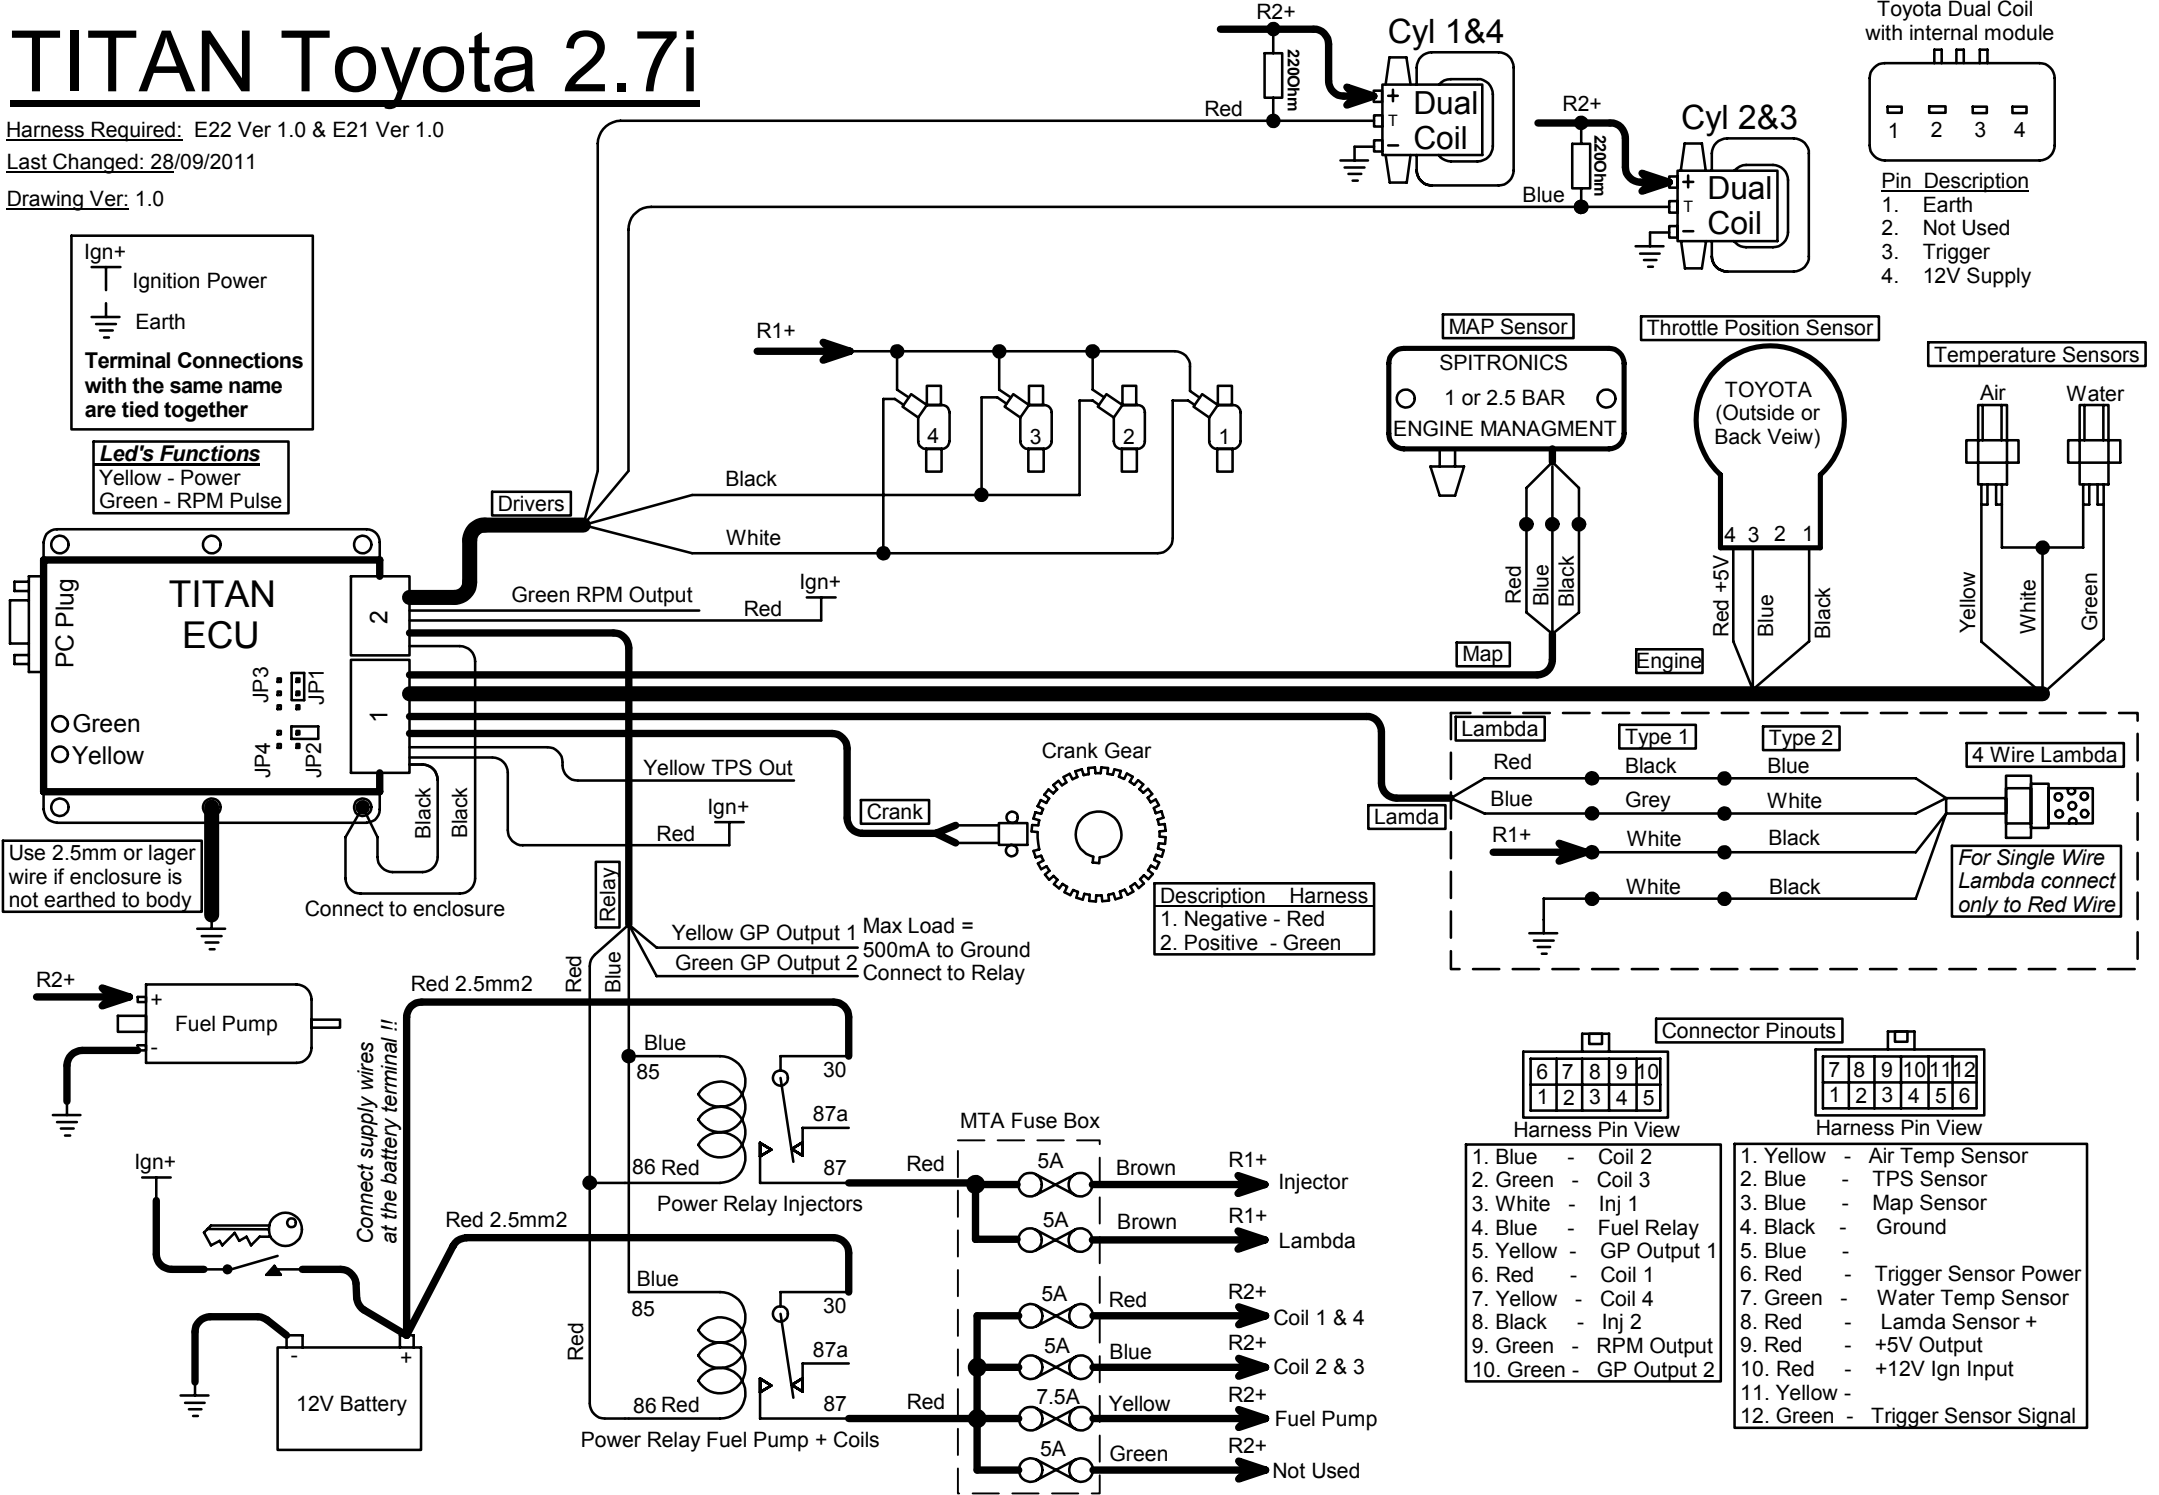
TITAN Toyota 2.7i

Harness Required: E22 Ver 1.0 & E21 Ver 1.0
Last Changed: 28/09/2011
Drawing Ver: 1.0

Ign+
Ignition Power
Earth
Terminal Connections with the same name are tied together

Led's Functions
Yellow - Power
Green - RPM Pulse

R2+
220Ohm
Cyl 1&4
Red
+
T
-
Dual Coil

R2+
220Ohm
Cyl 2&3
Blue
+
T
-
Dual Coil

Toyota Dual Coil with internal module
1 2 3 4
Pin Description
1. Earth
2. Not Used
3. Trigger
4. 12V Supply

R1+
4 3 2 1
Black
White
Drivers

MAP Sensor
SPITRONICS
1 or 2.5 BAR
ENGINE MANAGMENT
Red Blue Black
Map

Throttle Position Sensor
TOYOTA (Outside or Back Veiw)
4 3 2 1
Red +5V Blue Black
Engine

Temperature Sensors
Air Water
Yellow White Green

PC Plug
TITAN ECU
2
1
JP3 JP1
JP4 JP2
Green
Yellow

Green RPM Output
Ign+
Red
Yellow TPS Out
Ign+
Red
Black Black
Use 2.5mm or lager wire if enclosure is not earthed to body
Connect to enclosure

Crank Gear
Crank
Description Harness
1. Negative - Red
2. Positive - Green

Lambda
Lamda
Type 1 Type 2
Red Black Blue
Blue Grey White
R1+ White Black
White Black
4 Wire Lambda
For Single Wire Lambda connect only to Red Wire

Relay
Red Blue
Yellow GP Output 1
Green GP Output 2
Max Load = 500mA to Ground Connect to Relay

R2+
Fuel Pump
+
-
Red 2.5mm2
Connect supply wires at the battery terminal !!
Blue
85
30
87a
86 Red
87
Power Relay Injectors
Ign+
Red 2.5mm2
Blue
85
30
87a
Red
86 Red
87
Power Relay Fuel Pump + Coils
-
+
12V Battery

MTA Fuse Box
Red
5A Brown R1+ Injector
5A Brown R1+ Lambda
5A Red R2+ Coil 1 & 4
5A Blue R2+ Coil 2 & 3
Red
7.5A Yellow R2+ Fuel Pump
5A Green R2+ Not Used

Connector Pinouts

| 6 | 7 | 8 | 9 | 10 |
|---|---|---|---|---|
| 1 | 2 | 3 | 4 | 5 |

Harness Pin View
1. Blue - Coil 2
2. Green - Coil 3
3. White - Inj 1
4. Blue - Fuel Relay
5. Yellow - GP Output 1
6. Red - Coil 1
7. Yellow - Coil 4
8. Black - Inj 2
9. Green - RPM Output
10. Green - GP Output 2

| 7 | 8 | 9 | 10 | 11 | 12 |
|---|---|---|---|---|---|
| 1 | 2 | 3 | 4 | 5 | 6 |

Harness Pin View
1. Yellow - Air Temp Sensor
2. Blue - TPS Sensor
3. Blue - Map Sensor
4. Black - Ground
5. Blue -
6. Red - Trigger Sensor Power
7. Green - Water Temp Sensor
8. Red - Lamda Sensor +
9. Red - +5V Output
10. Red - +12V Ign Input
11. Yellow -
12. Green - Trigger Sensor Signal